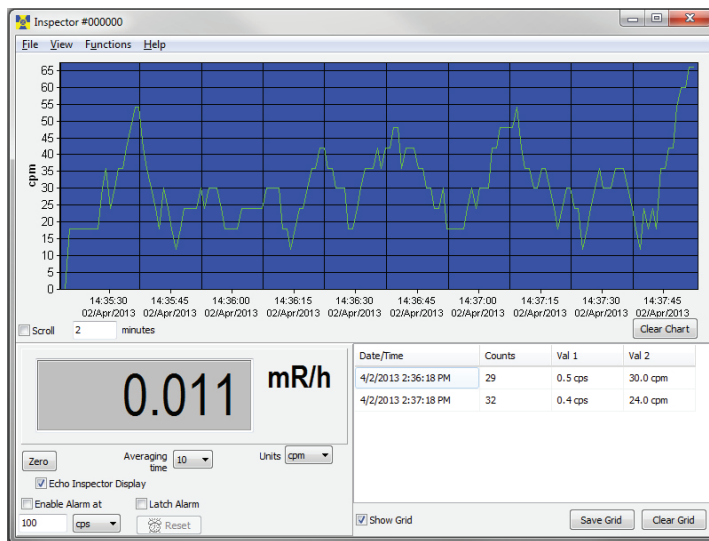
Inspector #000000

File View Functions Help

cpm

65
60
55
50
45
40
35
30
25
20
15
10
5
0

14:35:30 02/Apr/2013
14:35:45 02/Apr/2013
14:36:00 02/Apr/2013
14:36:15 02/Apr/2013
14:36:30 02/Apr/2013
14:36:45 02/Apr/2013
14:37:00 02/Apr/2013
14:37:15 02/Apr/2013
14:37:30 02/Apr/2013
14:37:45 02/Apr/2013

Scroll 2 minutes

Clear Chart

0.011 mR/h

Zero

Averaging time 10

Units cpm

Echo Inspector Display

Enable Alarm at

Latch Alarm

100 cps

Reset

| Date/Time | Counts | Val 1 | Val 2 |
|---|---|---|---|
| 4/2/2013 2:36:18 PM | 29 | 0.5 cps | 30.0 cpm |
| 4/2/2013 2:37:18 PM | 32 | 0.4 cps | 24.0 cpm |

Show Grid

Save Grid

Clear Grid